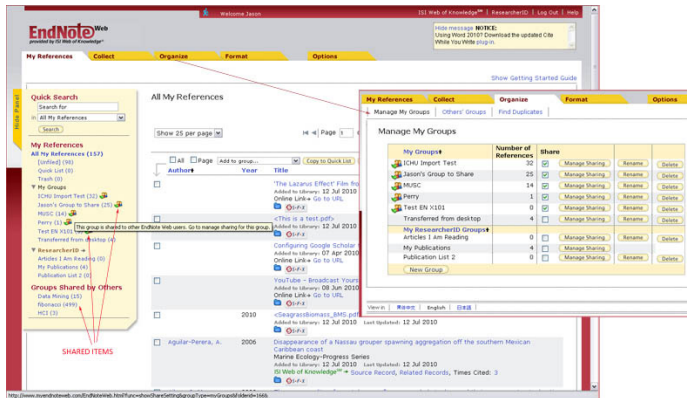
EndNote Web
provided by ISI Web of Knowledge

Welcome Jason

ISI Web of Knowledge | ResearcherID | Log Out | Help

Hide message NOTICE: Using Word 2010? Download the updated Cite While You Write plugin.

My References | Collect | Organize | Format | Options

Show Getting Started Guide

Hide Panel

Quick Search
Search for
in: All My References
Search

My References
All My References (157)
[Unfiled] (96)
Quick List (0)
Trash (0)

My Groups
ICHU Import Test (32)
Jason's Group to Share (25)
MUSC (14)
Perry (1)
Test EN X101
Transferred from desktop (4)

This group is shared to other EndNote Web users. Go to manage sharing for this group.

ResearcherID
Articles I Am Reading (0)
My Publications (4)
Publication List 2 (0)

Groups Shared by Others
Data Mining (15)
fibonacci (499)
HCI (3)

SHARED ITEMS

All My References

Show 25 per page

Page 1

All | Page | Add to group... | Copy to Quick List

Author | Year | Title

'The Lazarus Effect' Film fro
Added to Library: 12 Jul 2010
Online Link

<This is a test.pdf>
Added to Library: 12 Jul 2010
Online Link

Configuring Google Scholar
Added to Library: 07 Apr 2010
Online Link

YouTube - Broadcast Yours
Added to Library: 08 Jun 2010
Online Link

2010 | <SeagrassBiomass_BMS.pdf>
Added to Library: 12 Jul 2010 | Last Updated: 12 Jul 2010

Aguilar-Perera, A. | 2006 | Disappearance of a Nassau grouper spawning aggregation off the southern Mexican Caribbean coast
Marine Ecology-Progress Series
Added to Library: 12 Jul 2010 | Last Updated: 12 Jul 2010
ISI Web of Knowledge → Source Record, Related Records, Times Cited: 3

My References | Collect | Organize | Format | Options

Manage My Groups | Others' Groups | Find Duplicates

Manage My Groups

| My Groups | Number of References | Share | | | |
|---|---|---|---|---|---|
| ICHU Import Test | 32 | ☑ | Manage Sharing | Rename | Delete |
| Jason's Group to Share | 25 | ☑ | Manage Sharing | Rename | Delete |
| MUSC | 14 | ☑ | Manage Sharing | Rename | Delete |
| Perry | 1 | ☑ | Manage Sharing | Rename | Delete |
| Test EN X101 | 0 | ☑ | Manage Sharing | Rename | Delete |
| Transferred from desktop | 4 | ☐ | Manage Sharing | Rename | Delete |
| My ResearcherID Groups | | | | | |
| Articles I Am Reading | 0 | ☐ | Manage Sharing | | |
| My Publications | 4 | ☐ | Manage Sharing | | |
| Publication List 2 | 0 | ☐ | Manage Sharing | Rename | Delete |

New Group

View in: 繁體中文 | English | 日本語

http://www.myendnoteweb.com/EndNoteWeb.html?func=showShareSettings&groupType=myGroups&folderId=1668